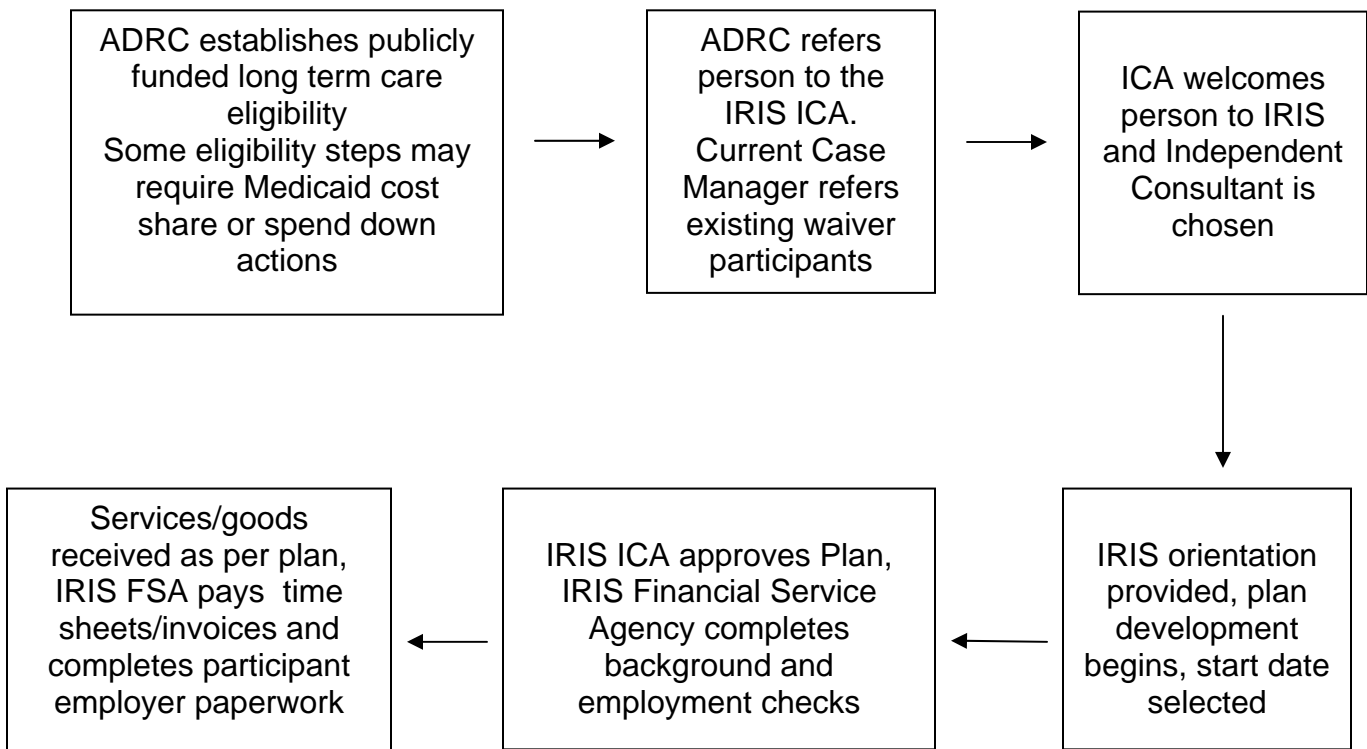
ADRC establishes publicly funded long term care eligibility
Some eligibility steps may require Medicaid cost share or spend down actions

ADRC refers person to the IRIS ICA. Current Case Manager refers existing waiver participants

ICA welcomes person to IRIS and Independent Consultant is chosen

IRIS orientation provided, plan development begins, start date selected

IRIS ICA approves Plan, IRIS Financial Service Agency completes background and employment checks

Services/goods received as per plan, IRIS FSA pays time sheets/invoices and completes participant employer paperwork